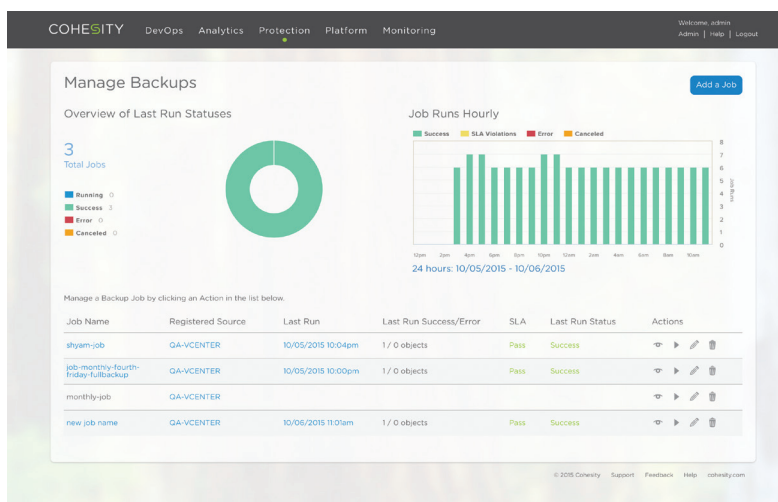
COHESITY DevOps Analytics Protection Platform Monitoring

Welcome, admin
Admin | Help | Logout

Manage Backups

Add a Job

Overview of Last Run Statuses

3
Total Jobs

Running 0
Success 3
Error 0
Canceled 0

Job Runs Hourly

Success SLA Violations Error Canceled

8
7
6
5
4
3
2
1
0

Job Runs

12am 2am 4am 6am 8am 10am 12pm 2pm 4pm 6pm 8pm 10pm

24 hours: 10/05/2015 - 10/06/2015

Manage a Backup Job by clicking an Action in the list below.

| Job Name | Registered Source | Last Run | Last Run Success/Error | SLA | Last Run Status | Actions |
|---|---|---|---|---|---|---|
| shyam-job | QA-VCENTER | 10/05/2015 10:04pm | 1 / 0 objects | Pass | Success | |
| job-monthly-fourth-friday-fullbackup | QA-VCENTER | 10/05/2015 10:00pm | 1 / 0 objects | Pass | Success | |
| monthly-job | QA-VCENTER | | | | | |
| new job name | QA-VCENTER | 10/06/2015 11:01am | 1 / 0 objects | Pass | Success | |

© 2015 Cohesity Support Feedback Help cohesity.com